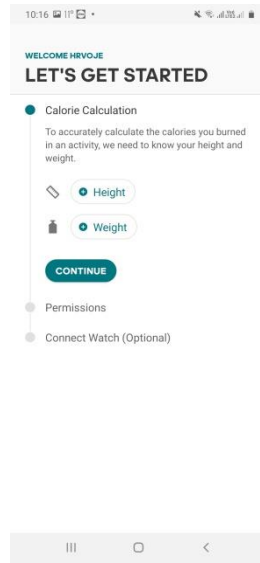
10:16 11° •

WELCOME HRVOJE
LET'S GET STARTED

Calorie Calculation

To accurately calculate the calories you burned in an activity, we need to know your height and weight.

Height

Weight

CONTINUE

Permissions

Connect Watch (Optional)